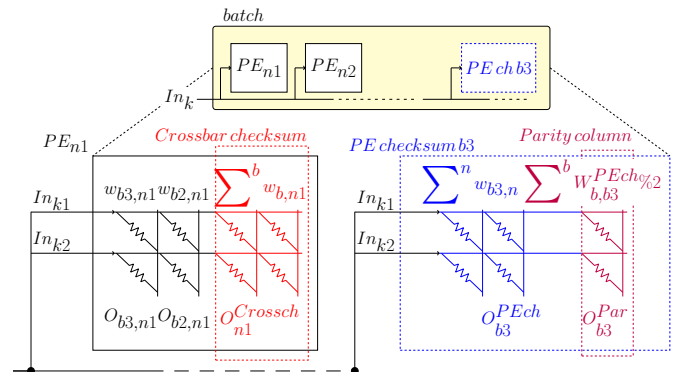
batch

$PE_{n1}$ $PE_{n2}$ $PE\,ch\,b3$

$In_k$

$PE_{n1}$

Crossbar checksum

$PE\,checksum\,b3$

Parity column

$In_{k1}$

$In_{k2}$

$w_{b3,n1}$ $w_{b2,n1}$ $\sum^{b} w_{b,n1}$

$O_{b3,n1}$ $O_{b2,n1}$ $O_{n1}^{Crossch}$

$In_{k1}$

$In_{k2}$

$\sum^{n} w_{b3,n}$ $\sum^{b} W_{b,b3}^{PEch_{\%2}}$

$O_{b3}^{PEch}$ $O_{b3}^{Par}$